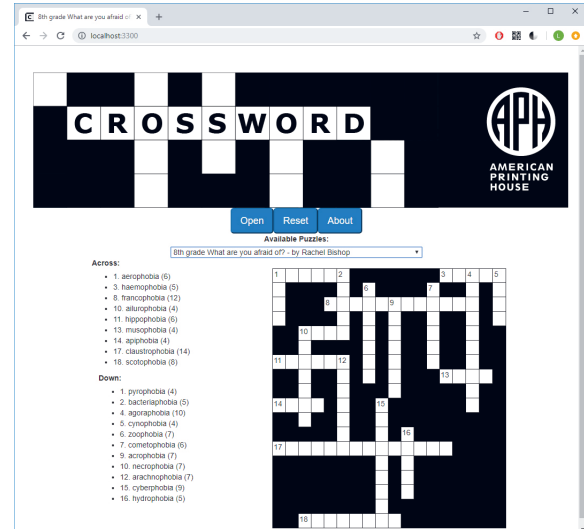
8th grade What are you afraid of ×
localhost:3300

CROSSWORD

APH
AMERICAN PRINTING HOUSE

Open Reset About

Available Puzzles:
8th grade What are you afraid of? - by Rachel Bishop

Across:
- 1. aerophobia (6)
- 3. haemophobia (5)
- 8. francophobia (12)
- 10. ailurophobia (4)
- 11. hippophobia (6)
- 13. musophobia (4)
- 14. apiphobia (4)
- 17. claustrophobia (14)
- 18. scotophobia (8)

Down:
- 1. pyrophobia (4)
- 2. bacteriaphobia (5)
- 4. agoraphobia (10)
- 5. cynophobia (4)
- 6. zoophobia (7)
- 7. cometophobia (6)
- 9. acrophobia (7)
- 10. necrophobia (7)
- 12. arachnophobia (7)
- 15. cyberphobia (9)
- 16. hydrophobia (5)

1 2 3 4 5 6 7 8 9 10 11 12 13 14 15 16 17 18